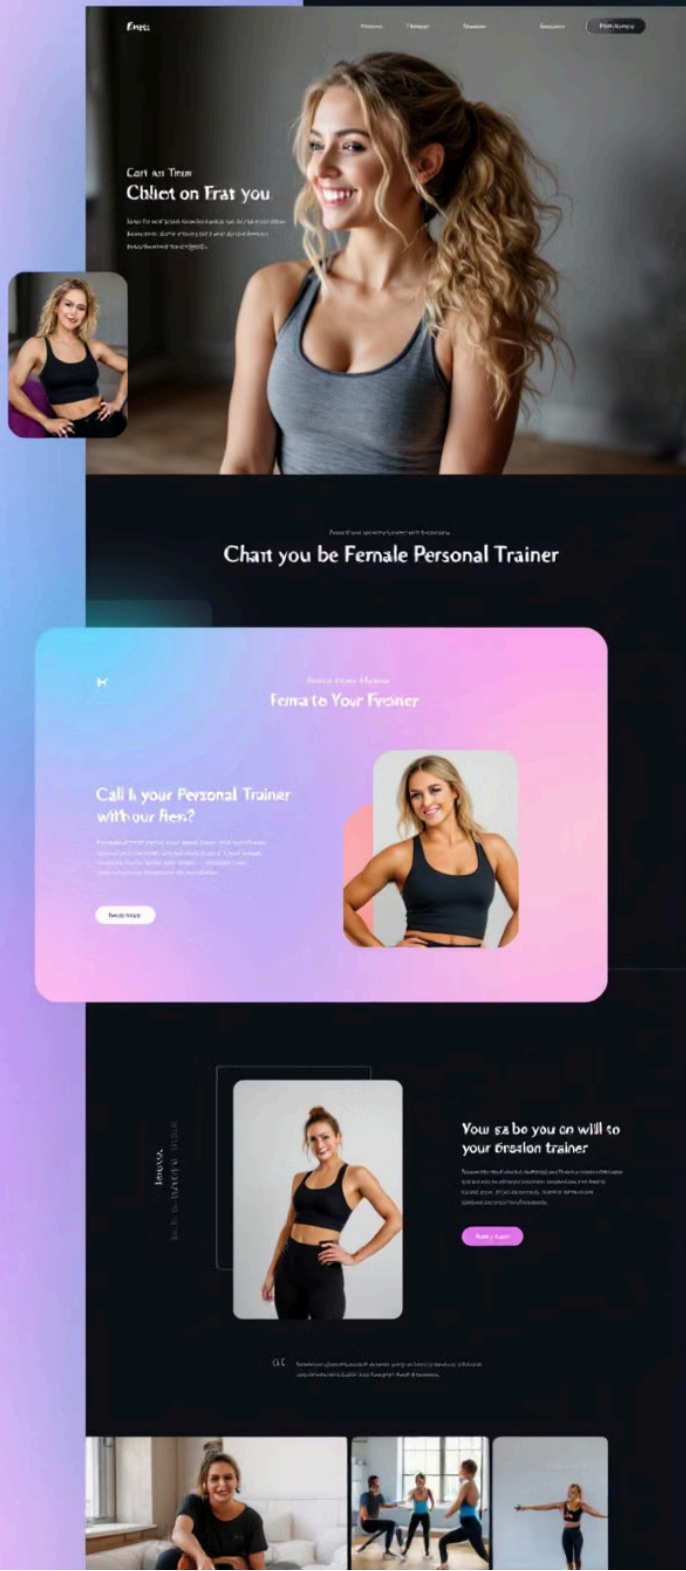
Kness

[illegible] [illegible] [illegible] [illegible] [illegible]

Cart as Tiaur

Chliet on Frat you

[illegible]

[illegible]

Chart you be Female Personal Trainer

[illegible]

Fema to Your Fremer

Call h your Personal Trainer with our Ren?

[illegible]

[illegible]

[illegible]

You sa bo you on will to your 6reslon trainer

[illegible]

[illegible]

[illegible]